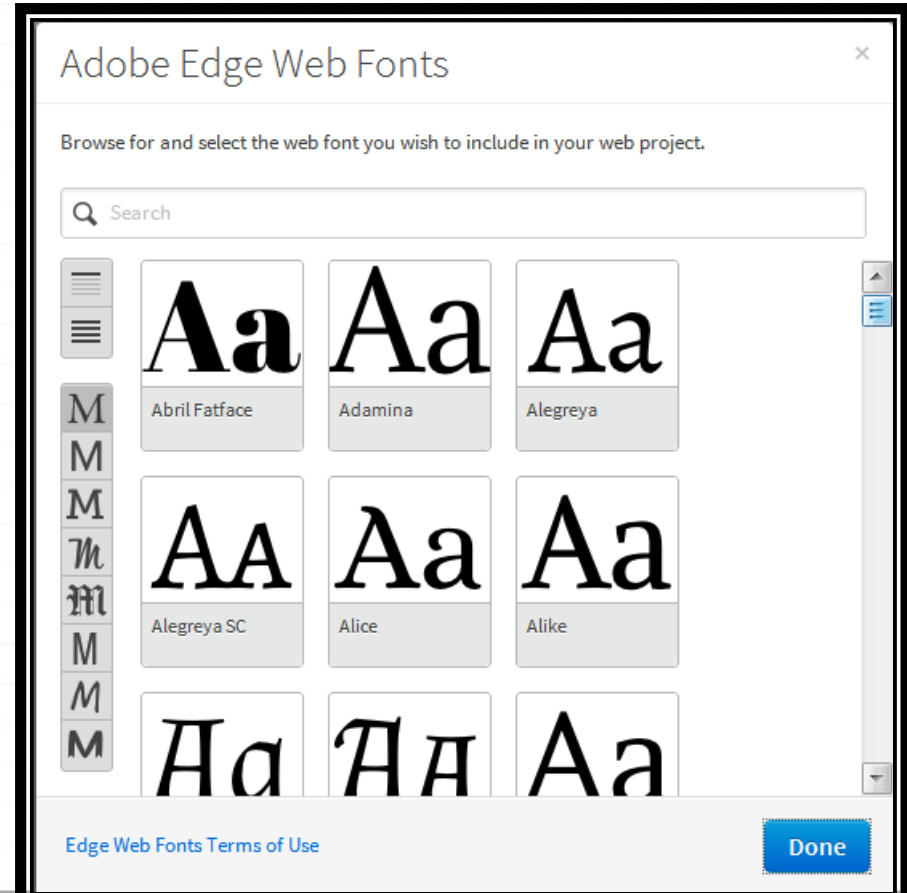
Adobe Edge Web Fonts

×

Browse for and select the web font you wish to include in your web project.

Search

M
M
M
M
M
M
M
M

Aa
Abril Fatface

Aa
Adamina

Aa
Alegreya

AA
Alegreya SC

Aa
Alice

Aa
Alike

Aa

AA

Aa

Edge Web Fonts Terms of Use

Done